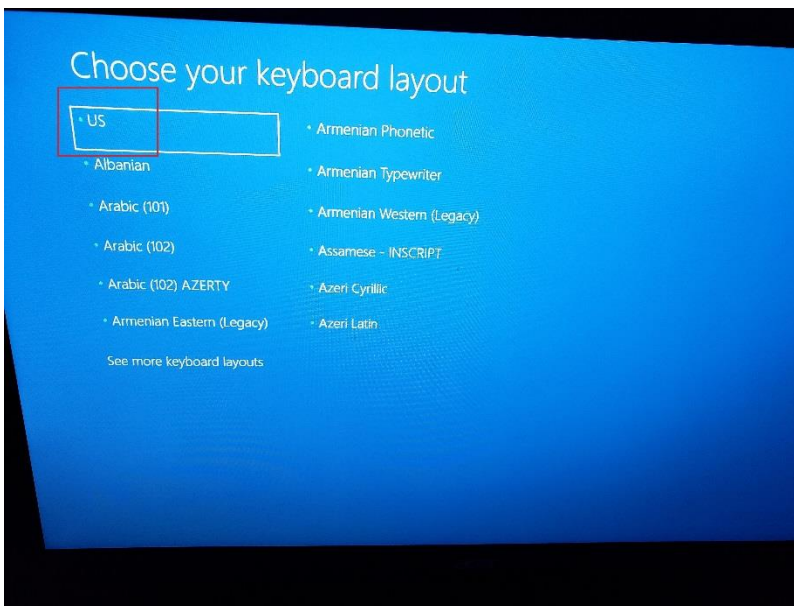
Choose your keyboard layout

US

Albanian

Arabic (101)

Arabic (102)

Arabic (102) AZERTY

Armenian Eastern (Legacy)

See more keyboard layouts

Armenian Phonetic

Armenian Typewriter

Armenian Western (Legacy)

Assamese - INSCRIPT

Azeri Cyrillic

Azeri Latin